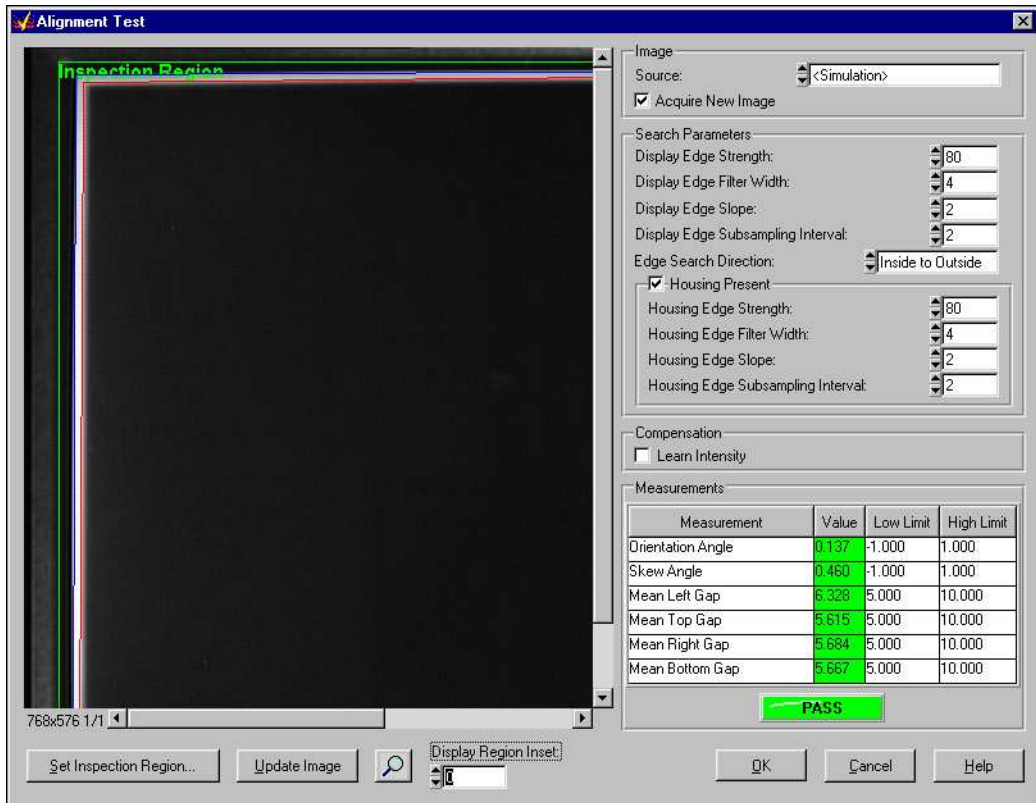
Alignment Test

Inspection Region

768x576 1/1

Image
Source: <Simulation>
Acquire New Image

Search Parameters
Display Edge Strength: 80
Display Edge Filter Width: 4
Display Edge Slope: 2
Display Edge Subsampling Interval: 2
Edge Search Direction: Inside to Outside
Housing Present
Housing Edge Strength: 80
Housing Edge Filter Width: 4
Housing Edge Slope: 2
Housing Edge Subsampling Interval: 2

Compensation
Learn Intensity

Measurements

| Measurement | Value | Low Limit | High Limit |
|---|---|---|---|
| Orientation Angle | 0.137 | -1.000 | 1.000 |
| Skew Angle | 0.460 | -1.000 | 1.000 |
| Mean Left Gap | 6.328 | 5.000 | 10.000 |
| Mean Top Gap | 5.615 | 5.000 | 10.000 |
| Mean Right Gap | 5.684 | 5.000 | 10.000 |
| Mean Bottom Gap | 5.667 | 5.000 | 10.000 |

PASS

Set Inspection Region... Update Image Display Region Inset: 0 OK Cancel Help